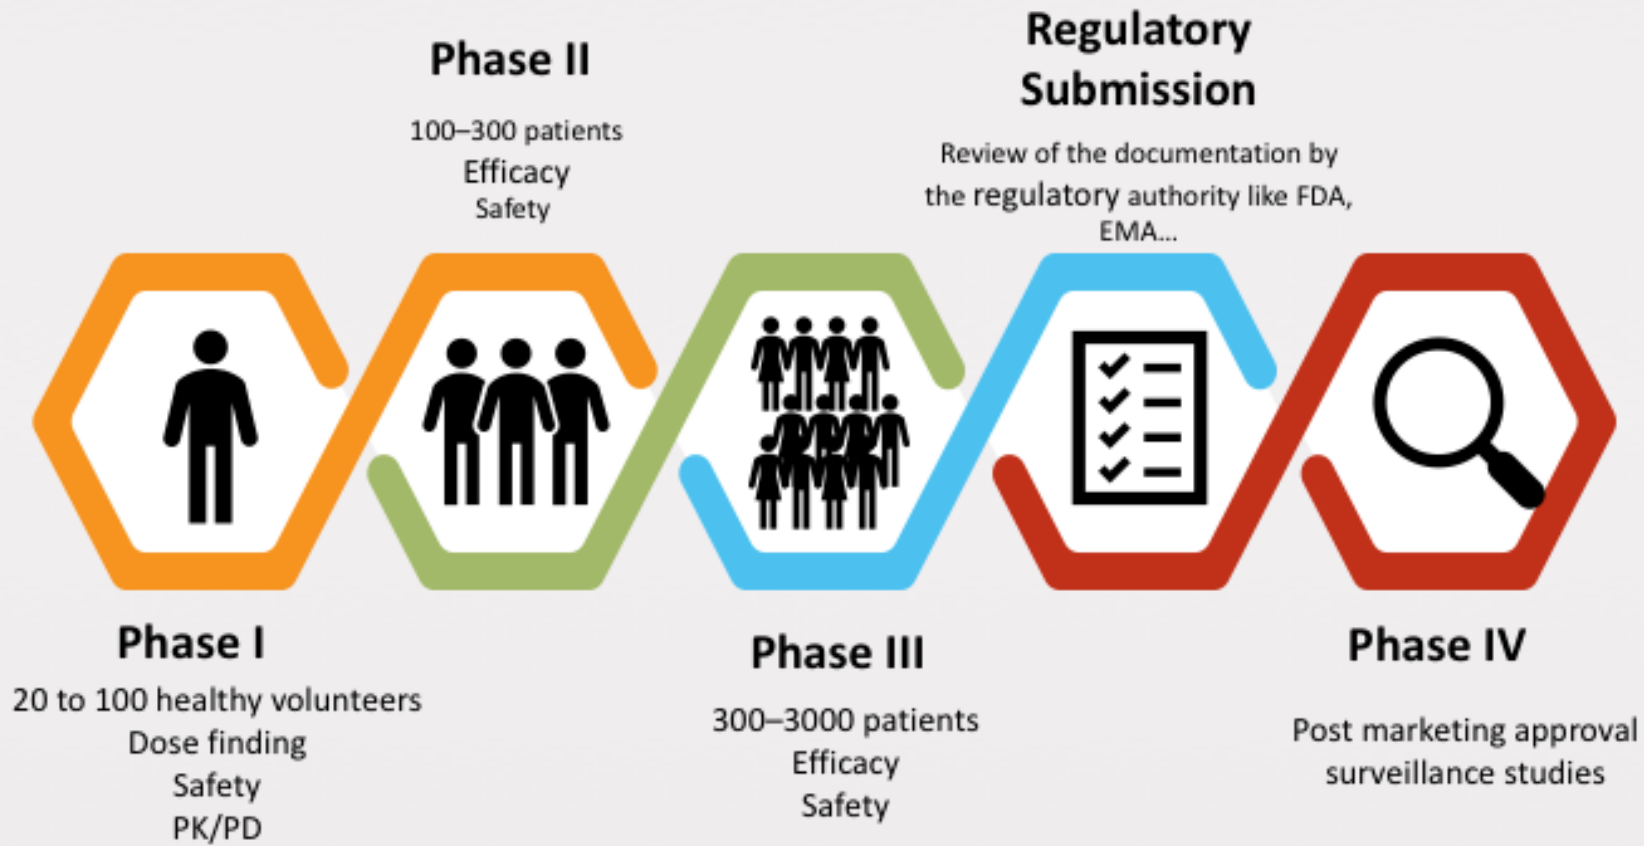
Phase II
100–300 patients
Efficacy
Safety

Regulatory Submission
Review of the documentation by the regulatory authority like FDA, EMA...

Phase I
20 to 100 healthy volunteers
Dose finding
Safety
PK/PD

Phase III
300–3000 patients
Efficacy
Safety

Phase IV
Post marketing approval surveillance studies